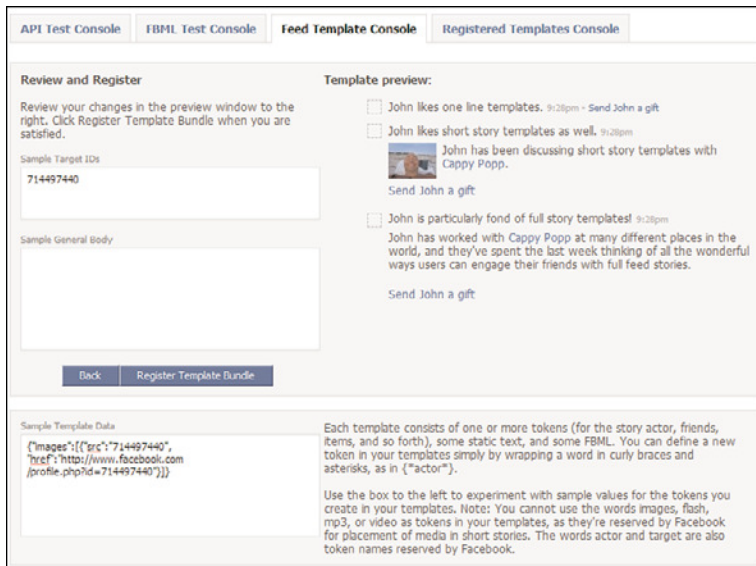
API Test Console | FBML Test Console | Feed Template Console | Registered Templates Console

Review and Register

Review your changes in the preview window to the right. Click Register Template Bundle when you are satisfied.

Sample Target IDs

714497440

Sample General Body

Back | Register Template Bundle

Template preview:

John likes one line templates. 9:28pm - Send John a gift

John likes short story templates as well. 9:28pm

John has been discussing short story templates with Cappy Popp.

Send John a gift

John is particularly fond of full story templates! 9:28pm

John has worked with Cappy Popp at many different places in the world, and they've spent the last week thinking of all the wonderful ways users can engage their friends with full feed stories.

Send John a gift

Sample Template Data

{"images":[{"src":"714497440", "href":"http://www.facebook.com/profile.php?id=714497440"}]}

Each template consists of one or more tokens (for the story actor, friends, items, and so forth), some static text, and some FBML. You can define a new token in your templates simply by wrapping a word in curly braces and asterisks, as in {*actor*}.

Use the box to the left to experiment with sample values for the tokens you create in your templates. Note: You cannot use the words images, flash, mp3, or video as tokens in your templates, as they're reserved by Facebook for placement of media in short stories. The words actor and target are also token names reserved by Facebook.